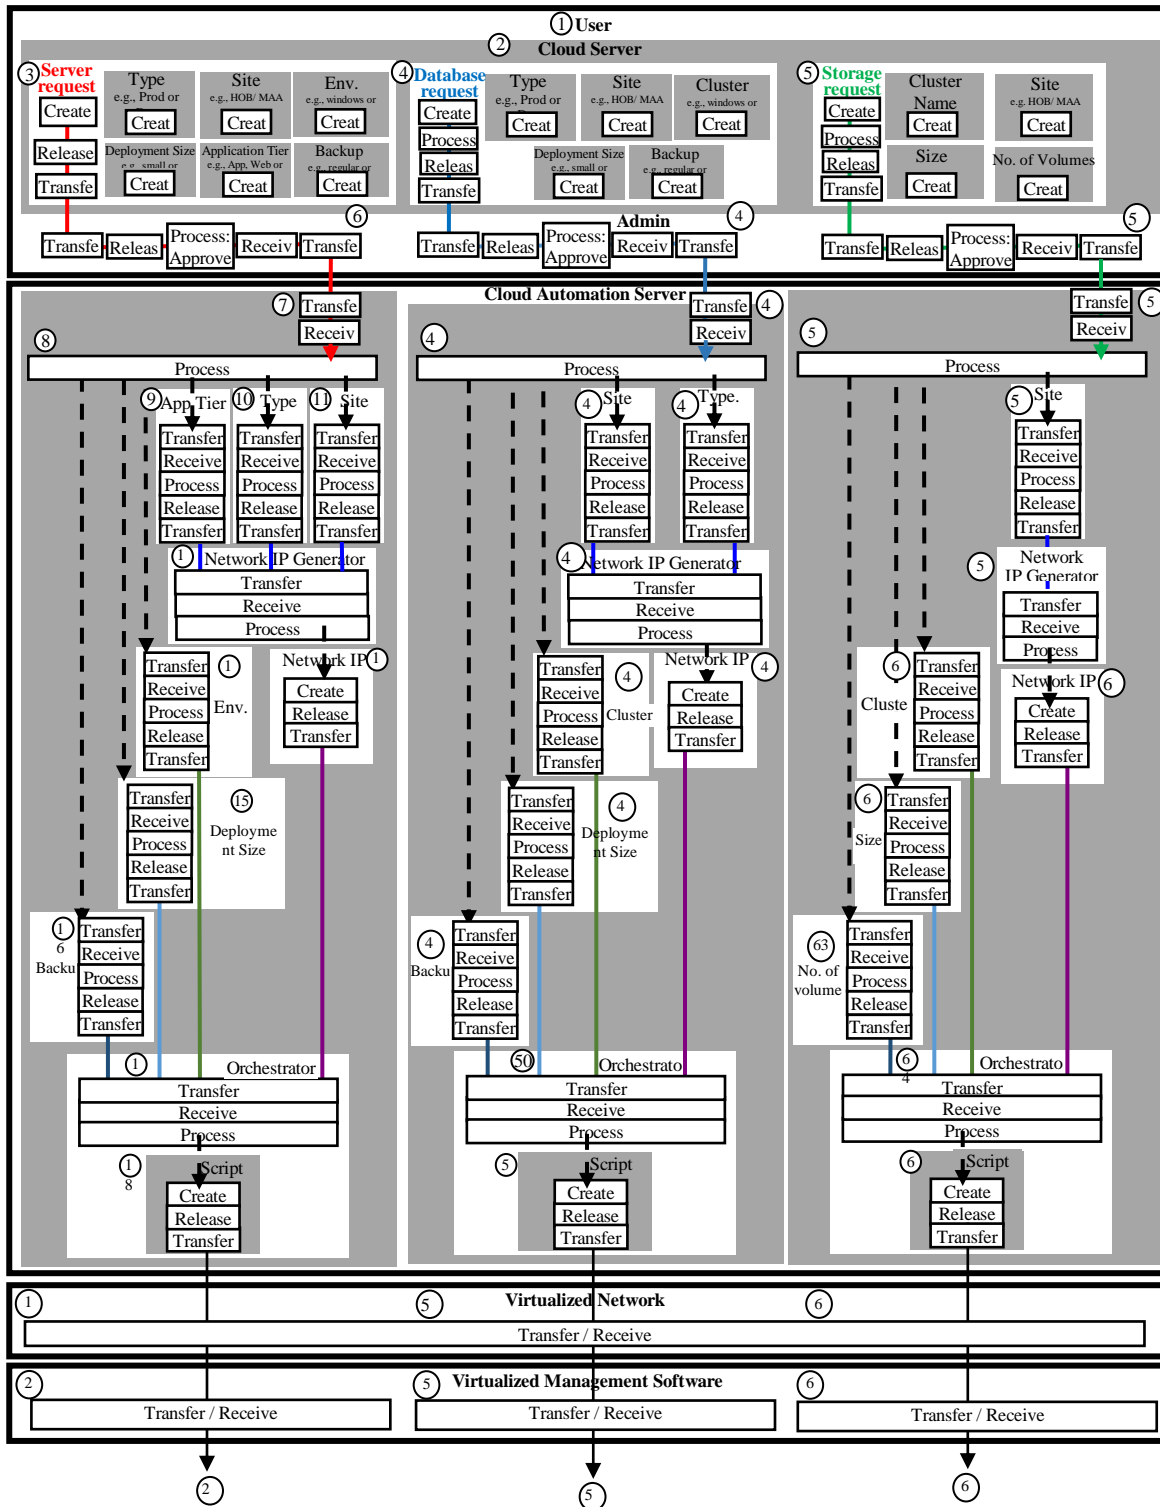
1 User
2 Cloud Server

3 Server request
Create
Release
Transfe
Type e.g., Prod or
Creat
Site e.g., HOB/ MAA
Creat
Env. e.g., windows or
Creat
Deployment Size e.g., small or
Creat
Application Tier e.g., App, Web or
Creat
Backup e.g., regular or
Creat

4 Database request
Create
Process
Releas
Transfe
Type e.g., Prod or
Creat
Site e.g., HOB/ MAA
Creat
Cluster e.g., windows or
Creat
Deployment Size e.g., small or
Creat
Backup e.g., regular or
Creat

5 Storage request
Create
Process
Releas
Transfe
Cluster Name
Creat
Site e.g. HOB/ MAA
Creat
Size
Creat
No. of Volumes
Creat

Transfe Releas Process: Approve Receiv Transfe 6
Admin 4
Transfe Releas Process: Approve Receiv Transfe
5
Transfe Releas Process: Approve Receiv Transfe

Cloud Automation Server
7 Transfe
Receiv
8
Process
9 App Tier
Transfer Receive Process Release Transfer
10 Type
Transfer Receive Process Release Transfer
11 Site
Transfer Receive Process Release Transfer
1 Network IP Generator
Transfer
Receive
Process
Transfer Receive Process Release Transfer
1 Env.
Network IP 1
Create Release Transfer
Transfer Receive Process Release Transfer
15 Deployment Size
1 6 Backu
Transfer Receive Process Release Transfer
1 Orchestrator
Transfer
Receive
Process
1 8 Script
Create Release Transfer

Transfe 4
Receiv
4
Process
4 Site
Transfer Receive Process Release Transfer
4 Type.
Transfer Receive Process Release Transfer
4 Network IP Generator
Transfer
Receive
Process
Transfer Receive Process Release Transfer
4 Cluster
Network IP 4
Create Release Transfer
Transfer Receive Process Release Transfer
4 Deployment Size
4 Backu
Transfer Receive Process Release Transfer
50 Orchestrato
Transfer
Receive
Process
5 Script
Create Release Transfer

Transfe 5
Receiv
5
Process
5 Site
Transfer Receive Process Release Transfer
5 Network IP Generator
Transfer
Receive
Process
6 Cluste
Transfer Receive Process Release Transfer
Network IP 6
Create Release Transfer
6 Size
Transfer Receive Process Release Transfer
63 No. of volume
Transfer Receive Process Release Transfer
6 4 Orchestrato
Transfer
Receive
Process
6 Script
Create Release Transfer

1 Virtualized Network 5 6
Transfer / Receive

2 5 Virtualized Management Software 6
Transfer / Receive
Transfer / Receive
Transfer / Receive

2 5 6